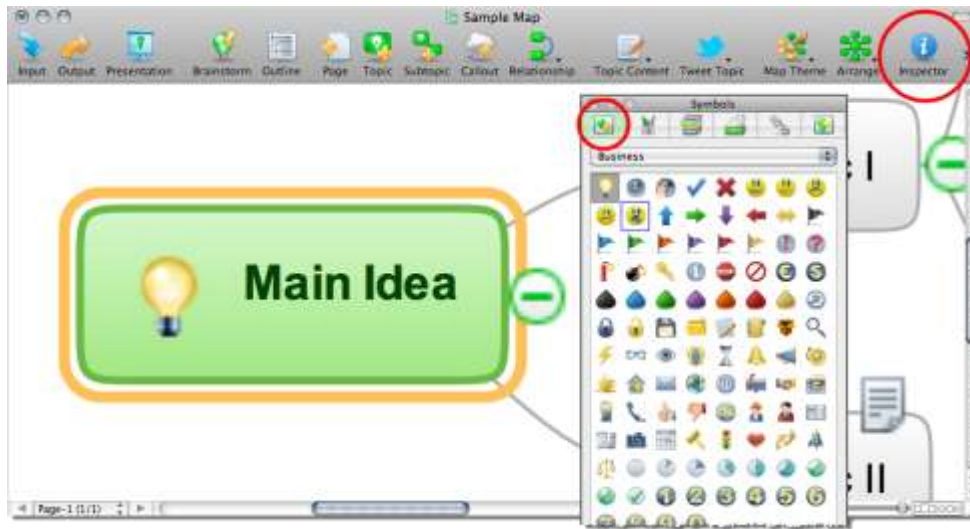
Sample Map

Input Output Presentation Brainstorm Outline Page Topic Subtopic Callout Relationship Topic Content Tweet Topic Map Theme Arrange Inspector

Symbols

Business

Main Idea

c I

c II

Page-1 (1/1)